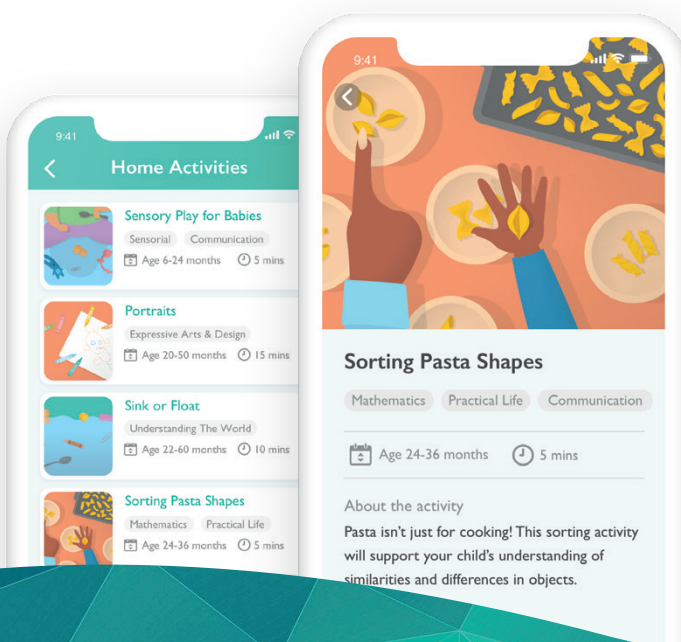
9:41

Home Activities

Sensory Play for Babies
Sensorial
Communication
Age 6-24 months
5 mins

Portraits
Expressive Arts & Design
Age 20-50 months
15 mins

Sink or Float
Understanding The World
Age 22-60 months
10 mins

Sorting Pasta Shapes
Mathematics
Practical Life
Age 24-36 months
5 mins

9:41

Sorting Pasta Shapes
Mathematics
Practical Life
Communication
Age 24-36 months
5 mins

About the activity
Pasta isn't just for cooking! This sorting activity will support your child's understanding of similarities and differences in objects.